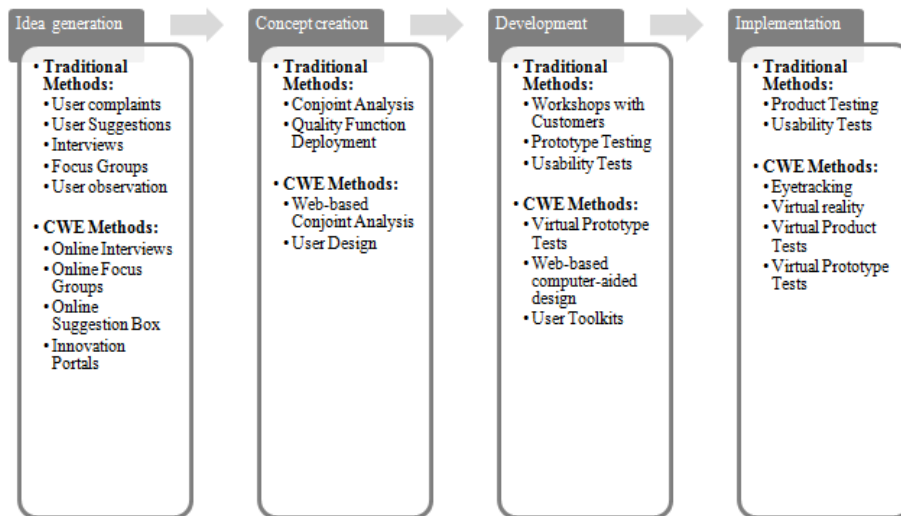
Idea generation

• Traditional Methods:
  • User complaints
  • User Suggestions
  • Interviews
  • Focus Groups
  • User observation

• CWE Methods:
  • Online Interviews
  • Online Focus Groups
  • Online Suggestion Box
  • Innovation Portals

Concept creation

• Traditional Methods:
  • Conjoint Analysis
  • Quality Function Deployment

• CWE Methods:
  • Web-based Conjoint Analysis
  • User Design

Development

• Traditional Methods:
  • Workshops with Customers
  • Prototype Testing
  • Usability Tests

• CWE Methods:
  • Virtual Prototype Tests
  • Web-based computer-aided design
  • User Toolkits

Implementation

• Traditional Methods:
  • Product Testing
  • Usability Tests

• CWE Methods:
  • Eyetracking
  • Virtual reality
  • Virtual Product Tests
  • Virtual Prototype Tests